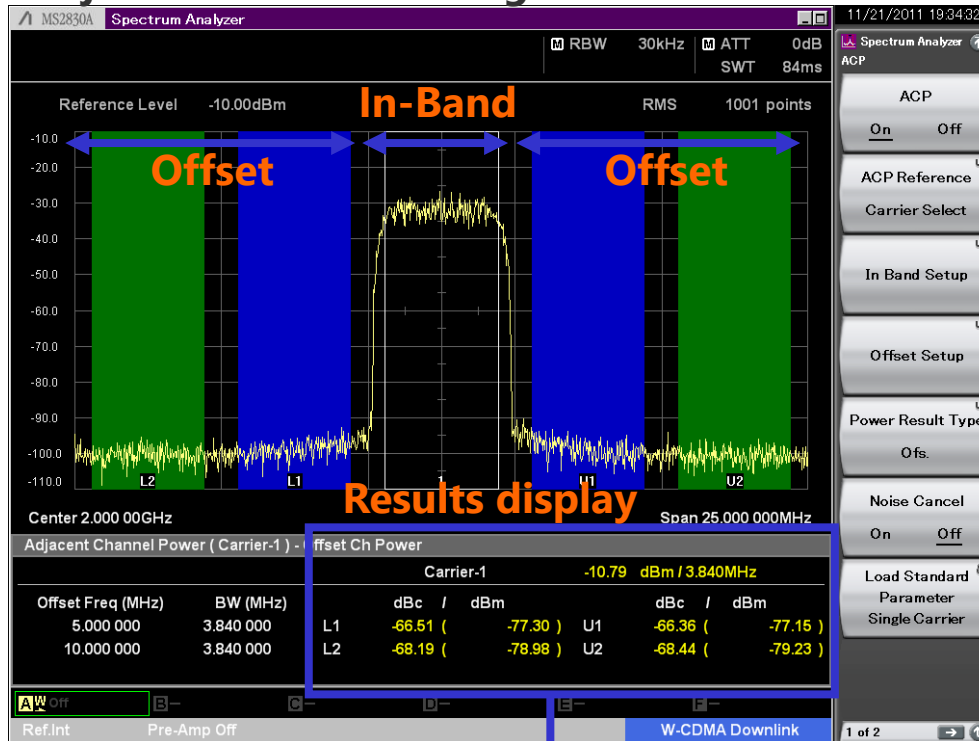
MS2830A Spectrum Analyzer

11/21/2011 19:34:32

M RBW 30kHz M ATT 0dB
SWT 84ms

Reference Level -10.00dBm

In-Band

RMS 1001 points

Offset

Offset

-10.0
-20.0
-30.0
-40.0
-50.0
-60.0
-70.0
-80.0
-90.0
-100.0
-110.0

L2 L1 1 U1 U2

Results display

Center 2.000 00GHz

Span 25.000 000MHz

Adjacent Channel Power ( Carrier-1 ) - Offset Ch Power

Carrier-1 -10.79 dBm / 3.840MHz

| Offset Freq (MHz) | BW (MHz) | | dBc / dBm | | | dBc / dBm | |
|---|---|---|---|---|---|---|---|
| 5.000 000 | 3.840 000 | L1 | -66.51 ( | -77.30 ) | U1 | -66.36 ( | -77.15 ) |
| 10.000 000 | 3.840 000 | L2 | -68.19 ( | -78.98 ) | U2 | -68.44 ( | -79.23 ) |

A W Off B— C— D— E— F—

Ref.Int Pre-Amp Off W-CDMA Downlink

Spectrum Analyzer
ACP

ACP
On Off

ACP Reference
Carrier Select

In Band Setup

Offset Setup

Power Result Type
Ofs.

Noise Cancel
On Off

Load Standard
Parameter
Single Carrier

1 of 2